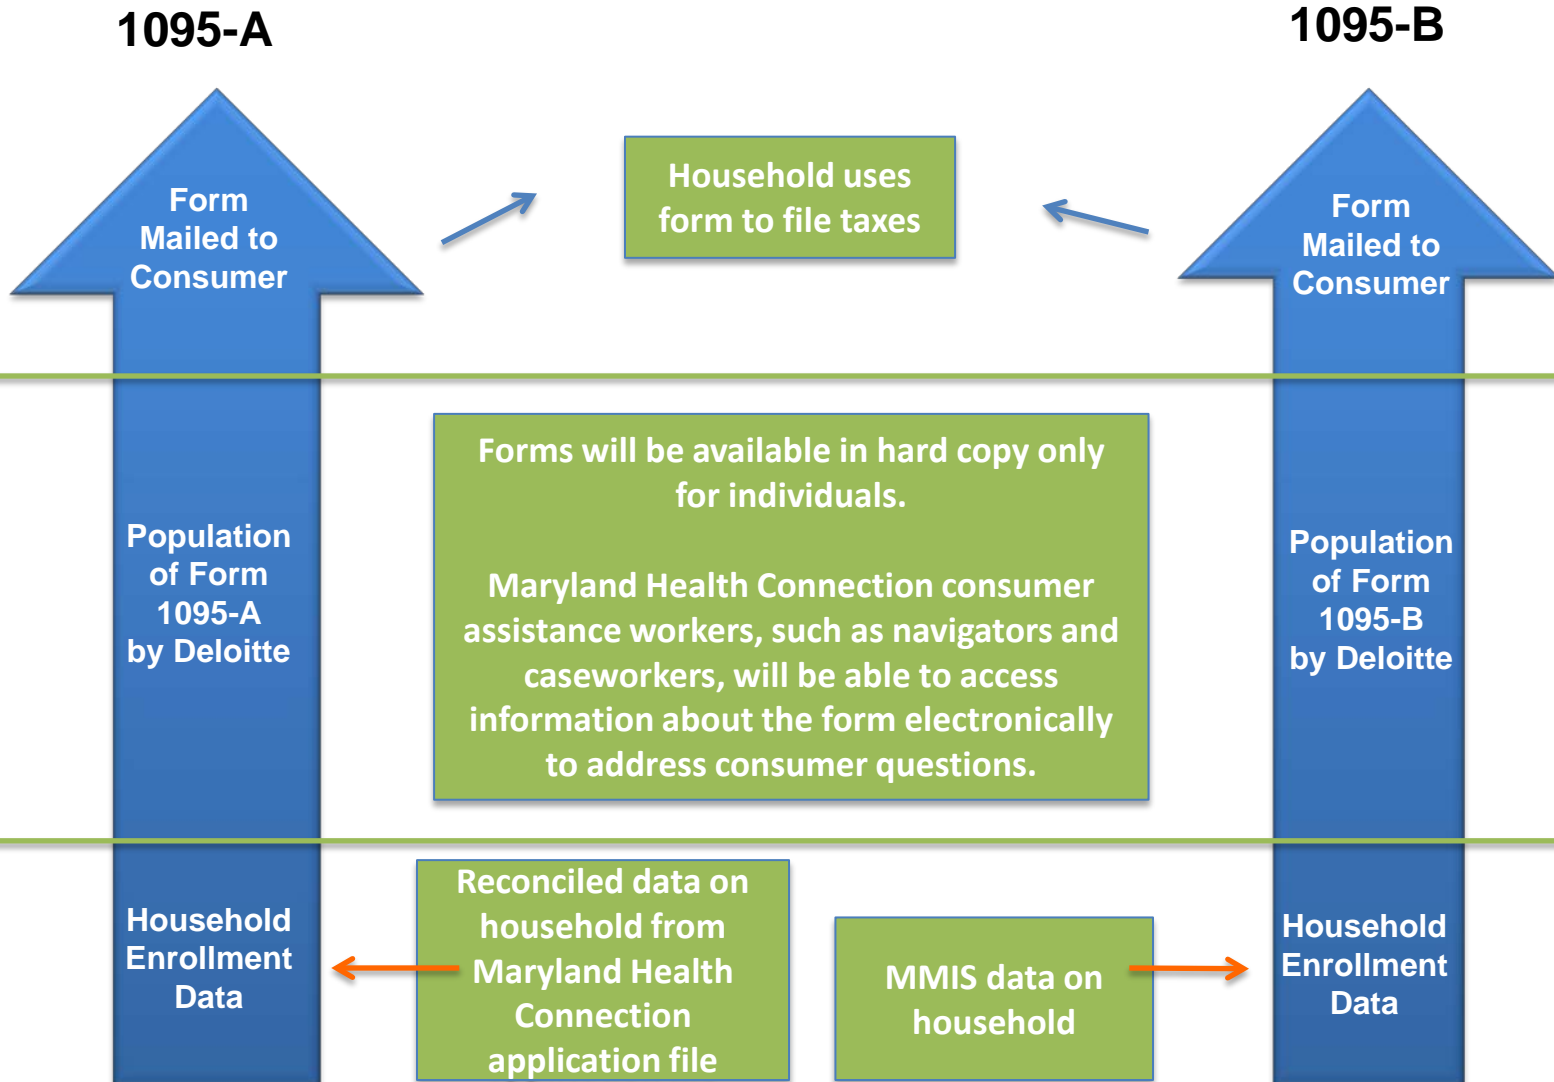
1095-A

1095-B

Form Mailed to Consumer

Household uses form to file taxes

Form Mailed to Consumer

Population of Form 1095-A by Deloitte

Forms will be available in hard copy only for individuals.

Maryland Health Connection consumer assistance workers, such as navigators and caseworkers, will be able to access information about the form electronically to address consumer questions.

Population of Form 1095-B by Deloitte

Household Enrollment Data

Reconciled data on household from Maryland Health Connection application file

MMIS data on household

Household Enrollment Data